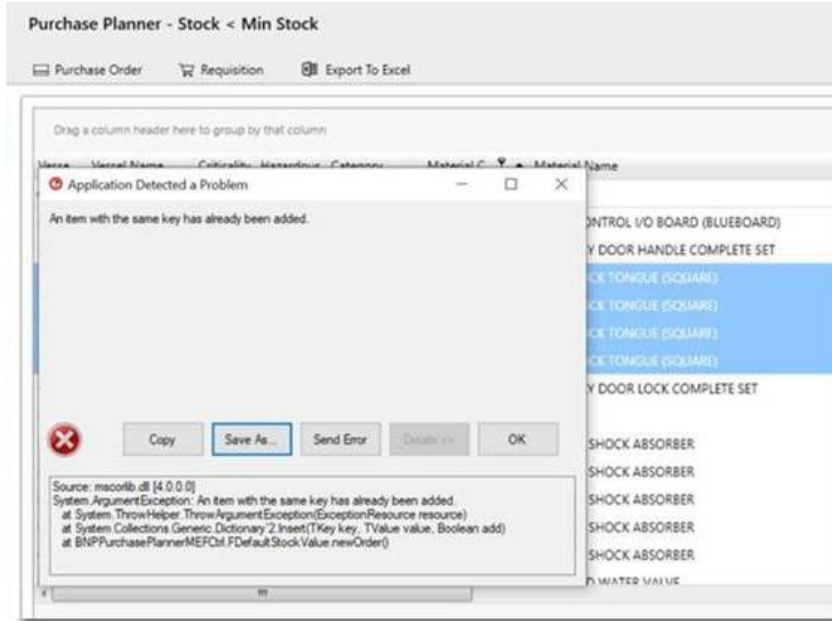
Purchase Planner - Stock < Min Stock

Purchase Order   Requisition   Export To Excel

Drag a column header here to group by that column

Vesse   Vessel Name   Criticality   Hazardous   Category   Material C   Material Name

Application Detected a Problem

An item with the same key has already been added.

Copy   Save As...   Send Error   Details >>   OK

Source: mscorlib.dll [4.0.0.0]
System.ArgumentException: An item with the same key has already been added.
at System.ThrowHelper.ThrowArgumentException(ExceptionResource resource)
at System.Collections.Generic.Dictionary`2.Insert(TKey key, TValue value, Boolean add)
at BNPPurchasePlannerMEFCtrl.FDefaultStockValue.newOrder()

ONTROL I/O BOARD (BLUEBOARD)
Y DOOR HANDLE COMPLETE SET
CK TONGUE (SQUARE)
CK TONGUE (SQUARE)
CK TONGUE (SQUARE)
CK TONGUE (SQUARE)
Y DOOR LOCK COMPLETE SET
SHOCK ABSORBER
SHOCK ABSORBER
SHOCK ABSORBER
SHOCK ABSORBER
SHOCK ABSORBER
D WATER VALVE